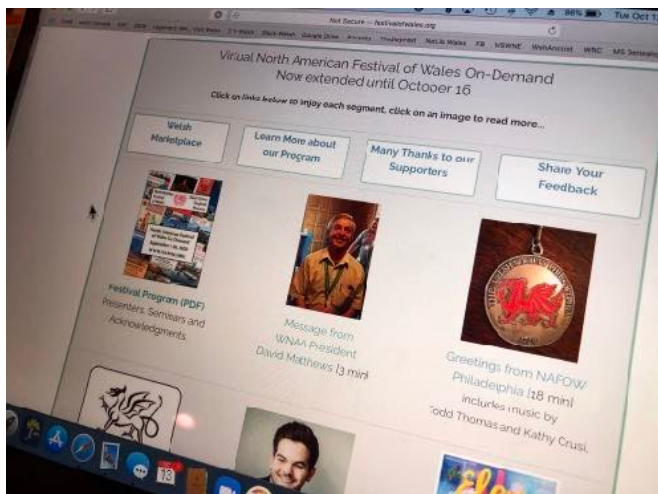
Not Secure — festivalofwales.org

86% Tue Oct 1

NatLib Wales FB NSWNE WebAnnoist WRC MS

Virtual North American Festival of Wales On-Demand
Now extended until October 16

Click on links below to enjoy each segment, click on an image to read more...

Welsh Marketplace

Learn More about our Program

Many Thanks to our Supporters

Share Your Feedback

Festival Program (PDF)
Presenters, Seminars and Acknowledgments

Message from WNAA President
David Matthews (3 min)

Greetings from NAFOW Philadelphia (18 min)
includes music by Todd Thomas and Kathy Crusi.

13